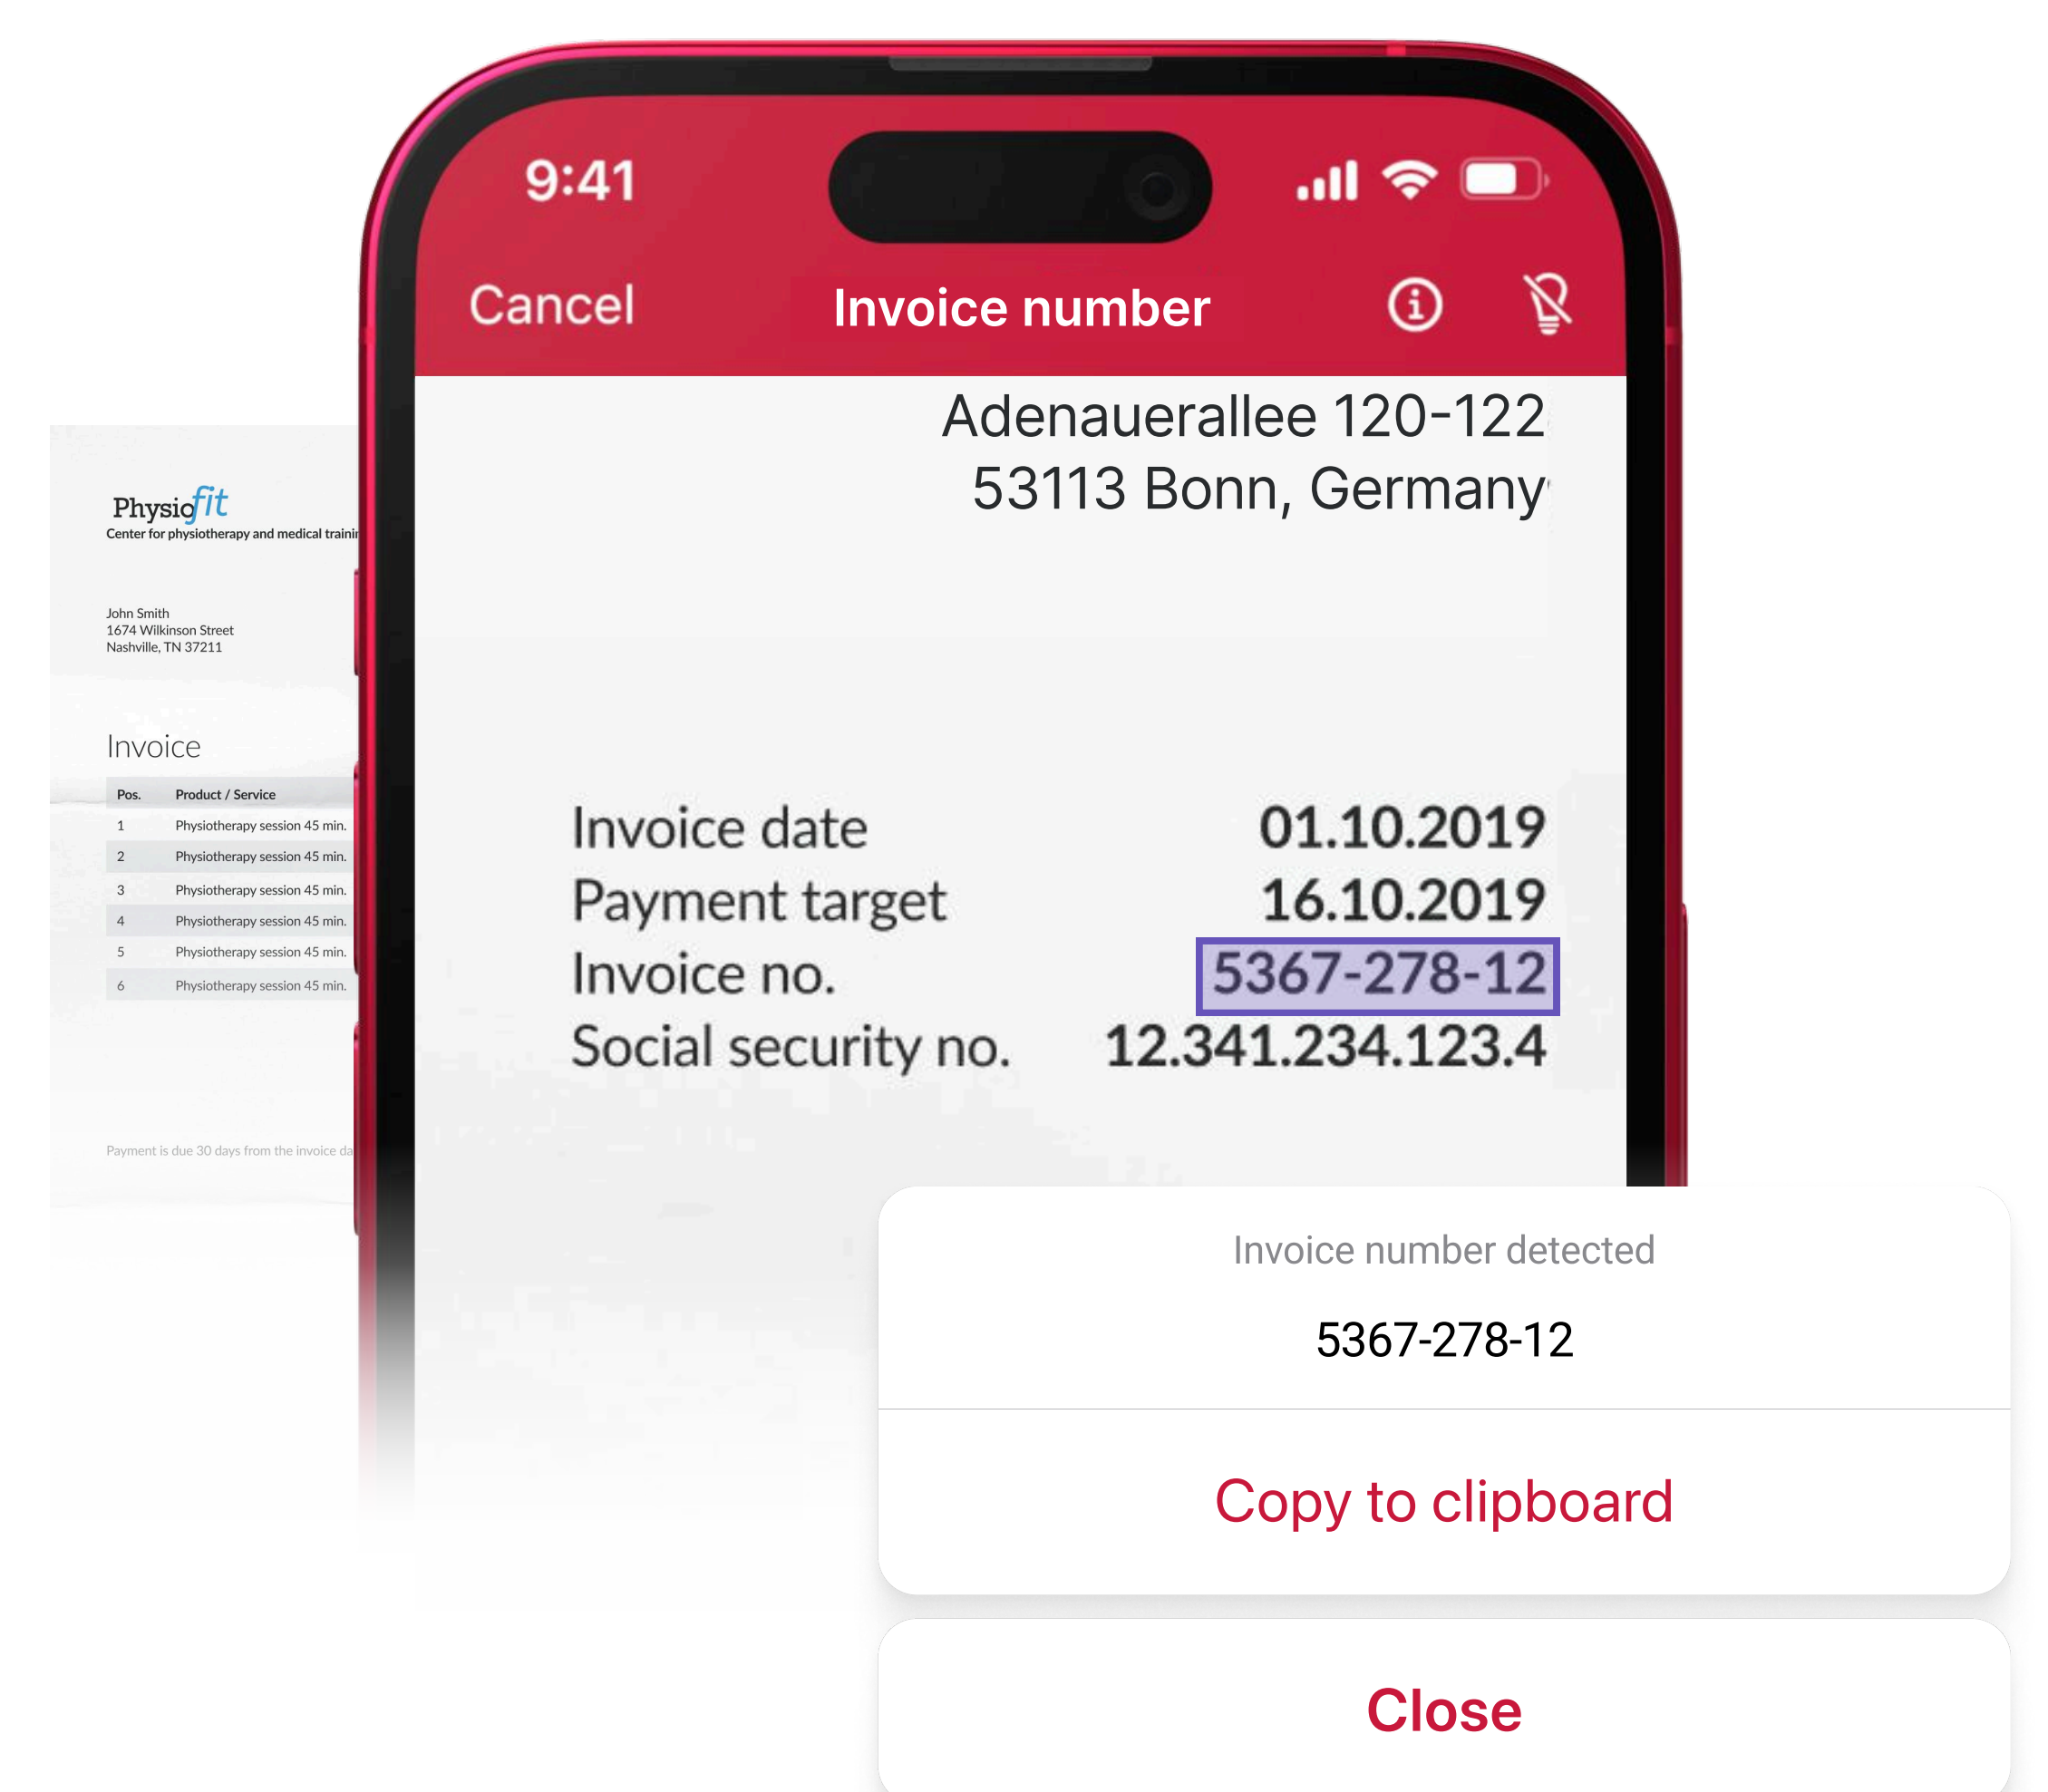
Physiofit
Center for physiotherapy and medical trainin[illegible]

John Smith
1674 Wilkinson Street
Nashville, TN 37211

Invoice

| Pos. | Product / Service |
|---|---|
| 1 | Physiotherapy session 45 min. |
| 2 | Physiotherapy session 45 min. |
| 3 | Physiotherapy session 45 min. |
| 4 | Physiotherapy session 45 min. |
| 5 | Physiotherapy session 45 min. |
| 6 | Physiotherapy session 45 min. |

Payment is due 30 days from the invoice da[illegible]

9:41

Cancel Invoice number

Adenauerallee 120-122
53113 Bonn, Germany

Invoice date 01.10.2019
Payment target 16.10.2019
Invoice no. 5367-278-12
Social security no. 12.341.234.123.4

Invoice number detected
5367-278-12
Copy to clipboard
Close